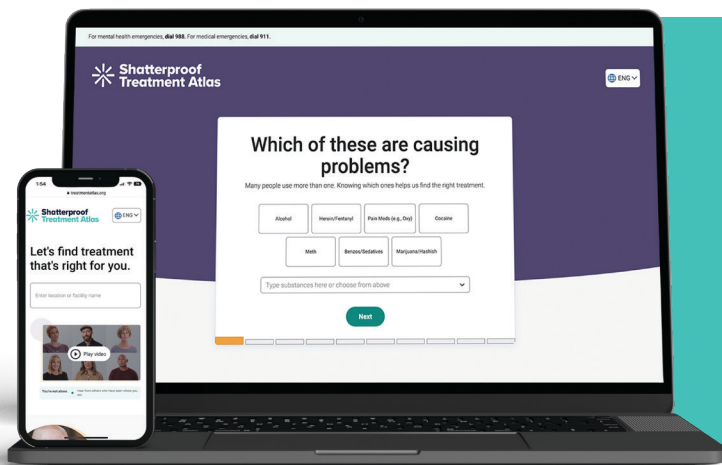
For mental health emergencies, **dial 988**. For medical emergencies, **dial 911**.

Shatterproof Treatment Atlas

ENG

Which of these are causing problems?

Many people use more than one. Knowing which ones helps us find the right treatment.

Alcohol

Heroin/Fentanyl

Pain Meds (e.g., Oxy)

Cocaine

Meth

Benzos/Sedatives

Marijuana/Hashish

Type substances here or choose from above

Next

1:54

treatmentatlas.org

Shatterproof Treatment Atlas

ENG

Let's find treatment that's right for you.

Enter location or facility name

Play video

You're not alone. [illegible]